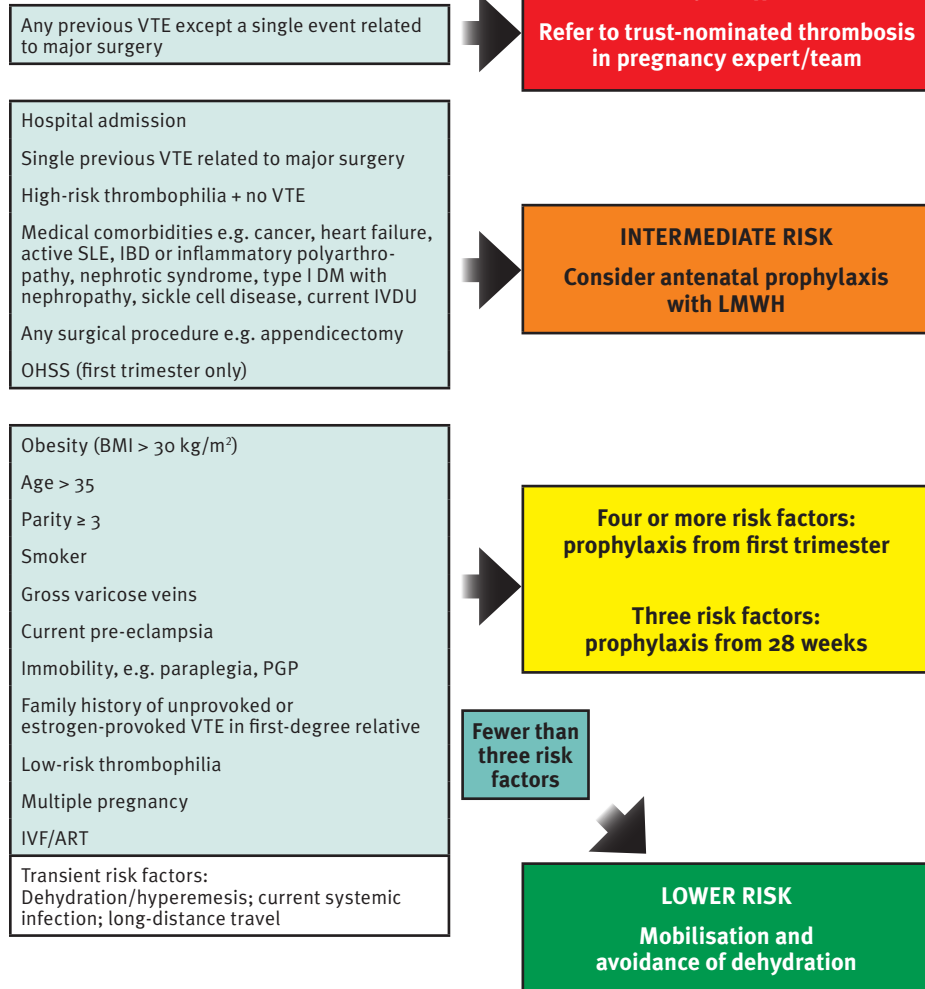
Any previous VTE except a single event related to major surgery

Refer to trust-nominated thrombosis in pregnancy expert/team

Hospital admission

Single previous VTE related to major surgery

High-risk thrombophilia + no VTE

Medical comorbidities e.g. cancer, heart failure, active SLE, IBD or inflammatory polyarthropathy, nephrotic syndrome, type I DM with nephropathy, sickle cell disease, current IVDU

Any surgical procedure e.g. appendicectomy

OHSS (first trimester only)

INTERMEDIATE RISK

Consider antenatal prophylaxis with LMWH

Obesity (BMI > 30 kg/m$^2$)

Age > 35

Parity ≥ 3

Smoker

Gross varicose veins

Current pre-eclampsia

Immobility, e.g. paraplegia, PGP

Family history of unprovoked or estrogen-provoked VTE in first-degree relative

Low-risk thrombophilia

Multiple pregnancy

IVF/ART

Transient risk factors: Dehydration/hyperemesis; current systemic infection; long-distance travel

Four or more risk factors: prophylaxis from first trimester

Three risk factors: prophylaxis from 28 weeks

Fewer than three risk factors

LOWER RISK

Mobilisation and avoidance of dehydration